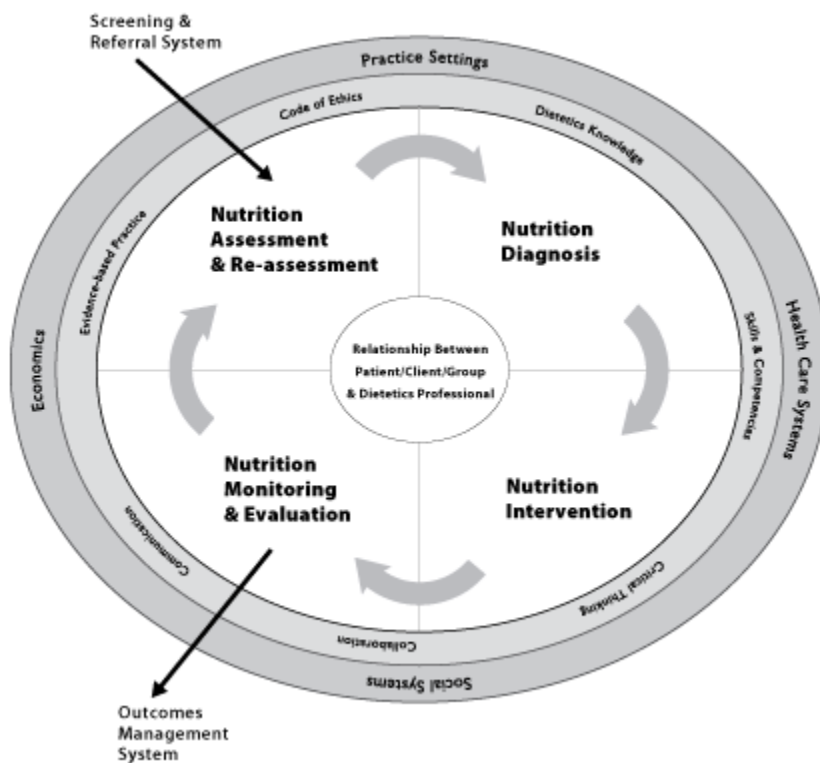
Screening & Referral System

Practice Settings

Code of Ethics

Dietetics Knowledge

Evidence-based Practice

Nutrition Assessment & Re-assessment

Nutrition Diagnosis

Economics

Health Care Systems

Skills & Competencies

Relationship Between Patient/Client/Group & Dietetics Professional

Nutrition Monitoring & Evaluation

Nutrition Intervention

Communication

Critical Thinking

Collaboration

Social Systems

Outcomes Management System